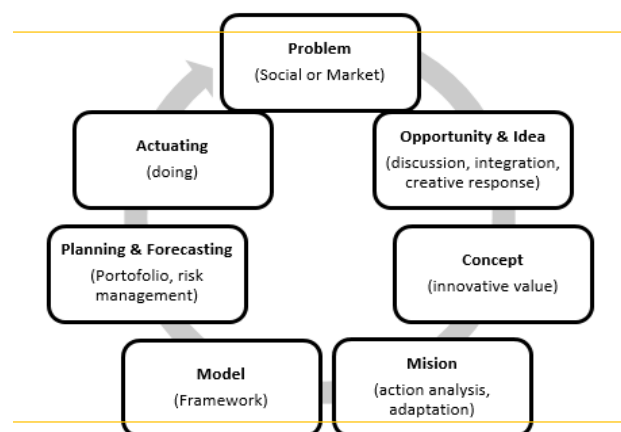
Problem
(Social or Market)

Opportunity & Idea
(discussion, integration, creative response)

Concept
(innovative value)

Mision
(action analysis, adaptation)

Model
(Framework)

Planning & Forecasting
(Portofolio, risk management)

Actuating
(doing)